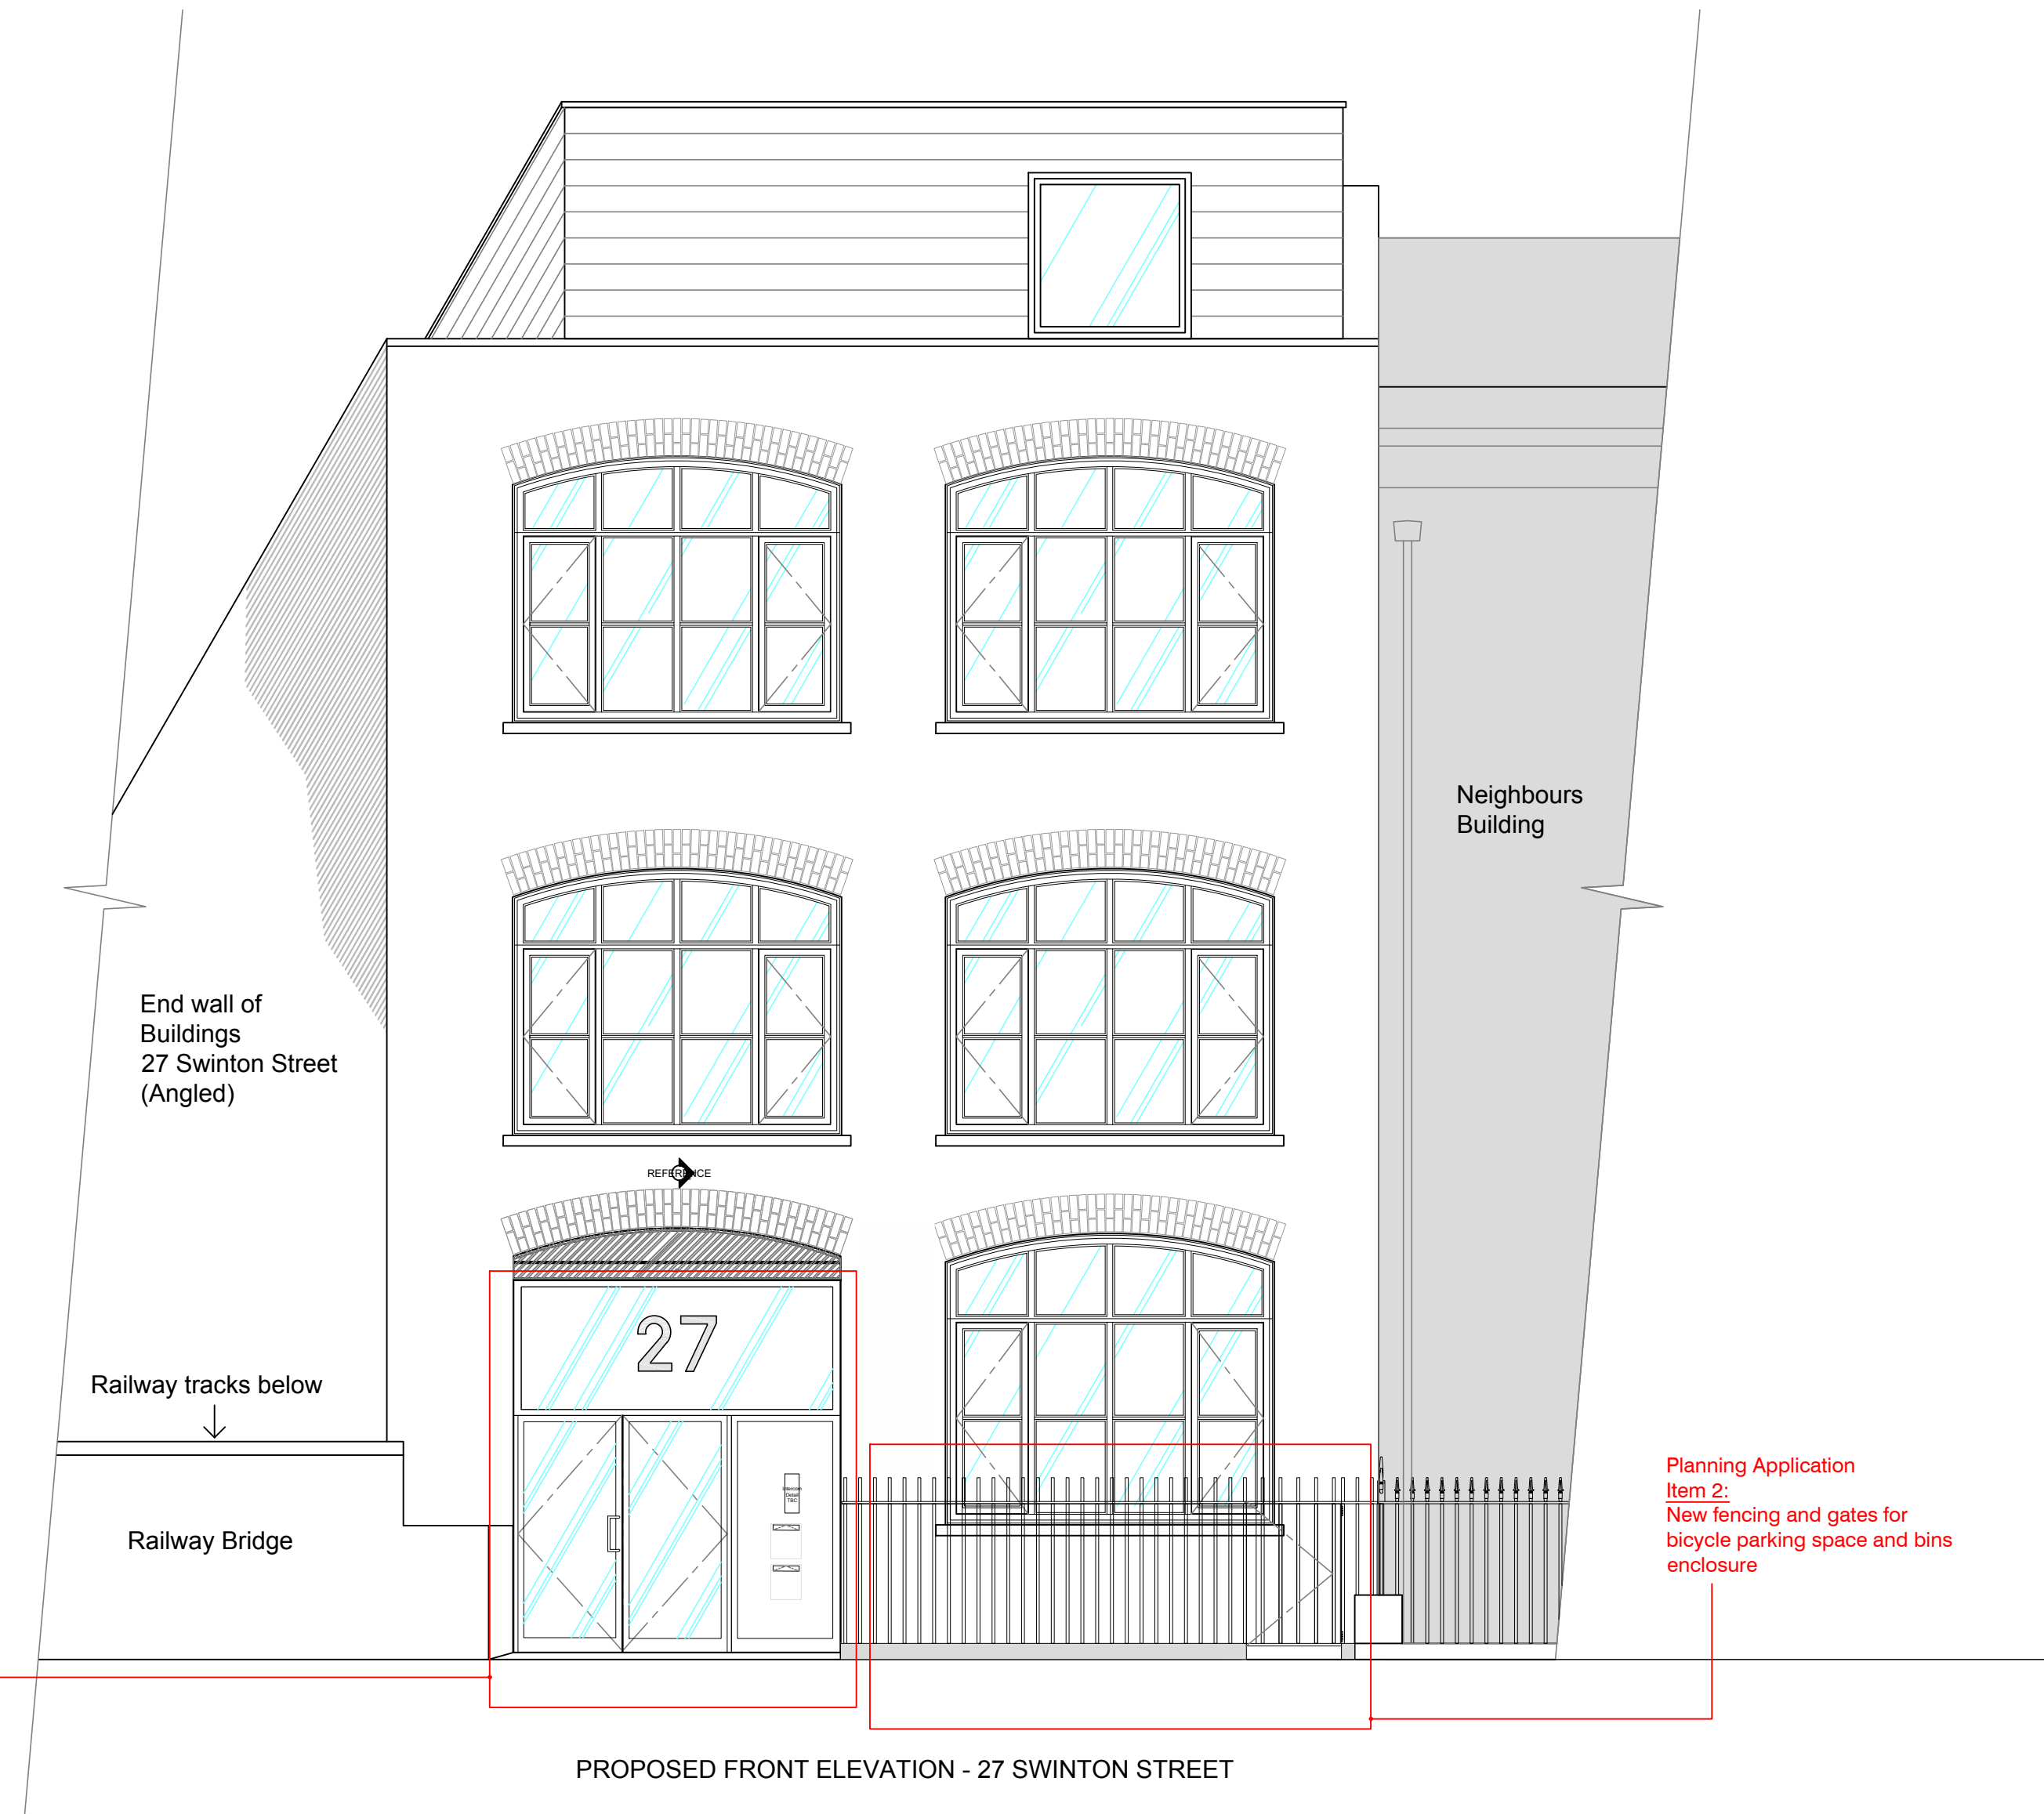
Neighbours
Building

End wall of
Buildings
27 Swinton Street
(Angled)

REFERENCE

27

Railway tracks below

Railway Bridge

Planning Application
Item 2:
New fencing and gates for bicycle parking space and bins enclosure

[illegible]

PROPOSED FRONT ELEVATION - 27 SWINTON STREET